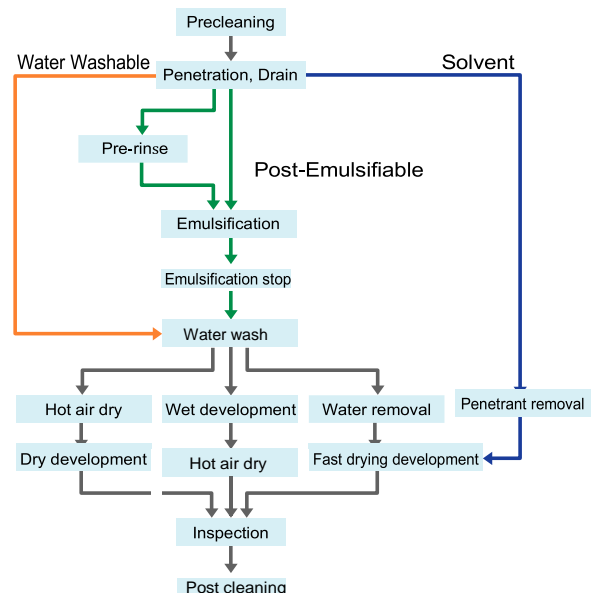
Precleaning

Water Washable

Penetration, Drain

Solvent

Pre-rinse

Post-Emulsifiable

Emulsification

Emulsification stop

Water wash

Hot air dry

Wet development

Water removal

Penetrant removal

Dry development

Hot air dry

Fast drying development

Inspection

Post cleaning